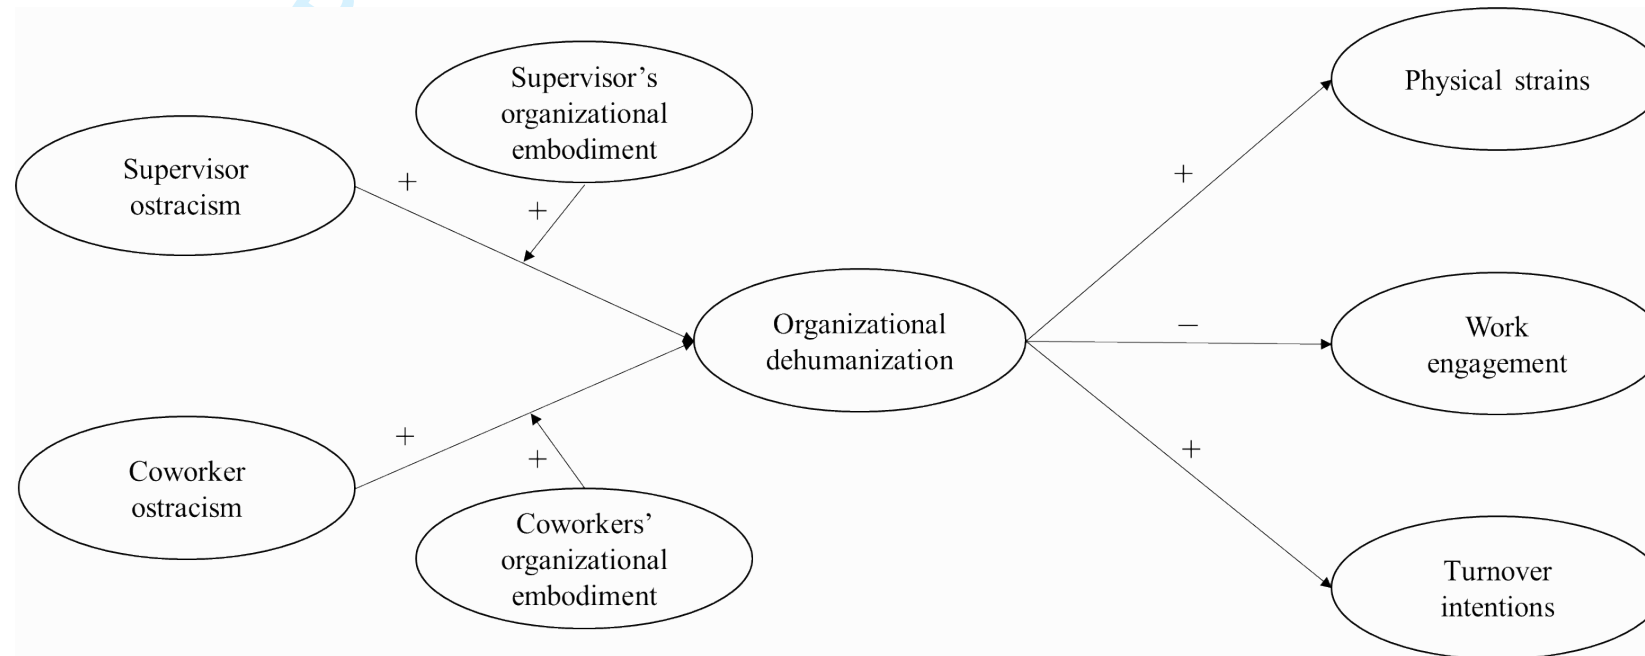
Supervisor's organizational embodiment

Supervisor ostracism

+

+

Organizational dehumanization

+

+

Coworker ostracism

Coworkers' organizational embodiment

+

Physical strains

−

Work engagement

+

Turnover intentions